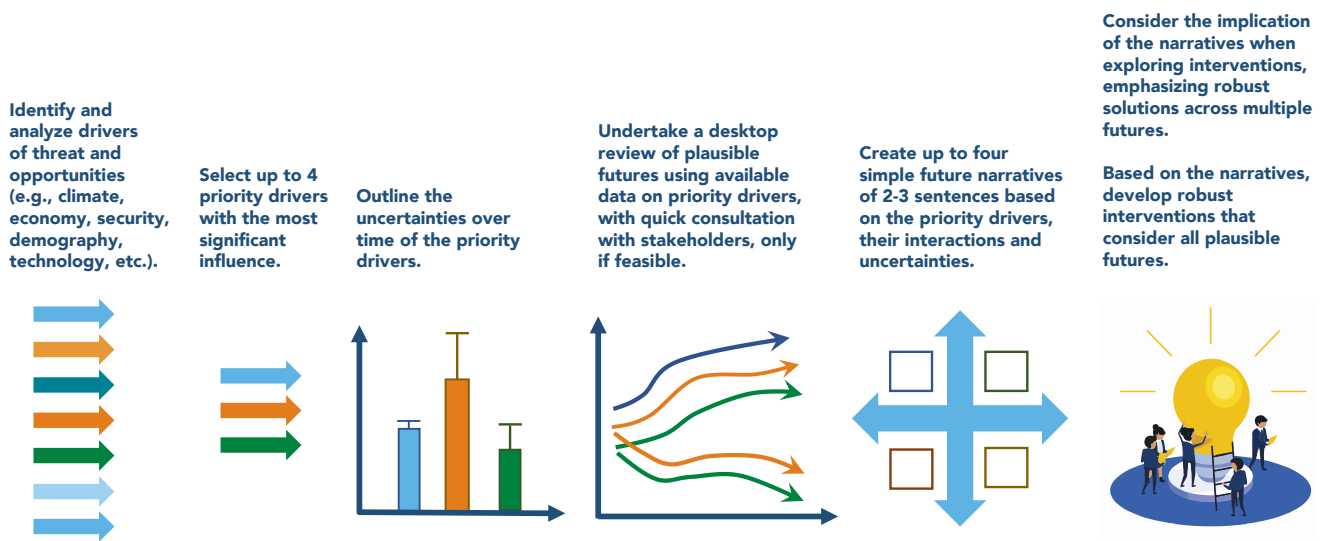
Identify and analyze drivers of threat and opportunities (e.g., climate, economy, security, demography, technology, etc.).

Select up to 4 priority drivers with the most significant influence.

Outline the uncertainties over time of the priority drivers.

Undertake a desktop review of plausible futures using available data on priority drivers, with quick consultation with stakeholders, only if feasible.

Create up to four simple future narratives of 2-3 sentences based on the priority drivers, their interactions and uncertainties.

Consider the implication of the narratives when exploring interventions, emphasizing robust solutions across multiple futures.

Based on the narratives, develop robust interventions that consider all plausible futures.